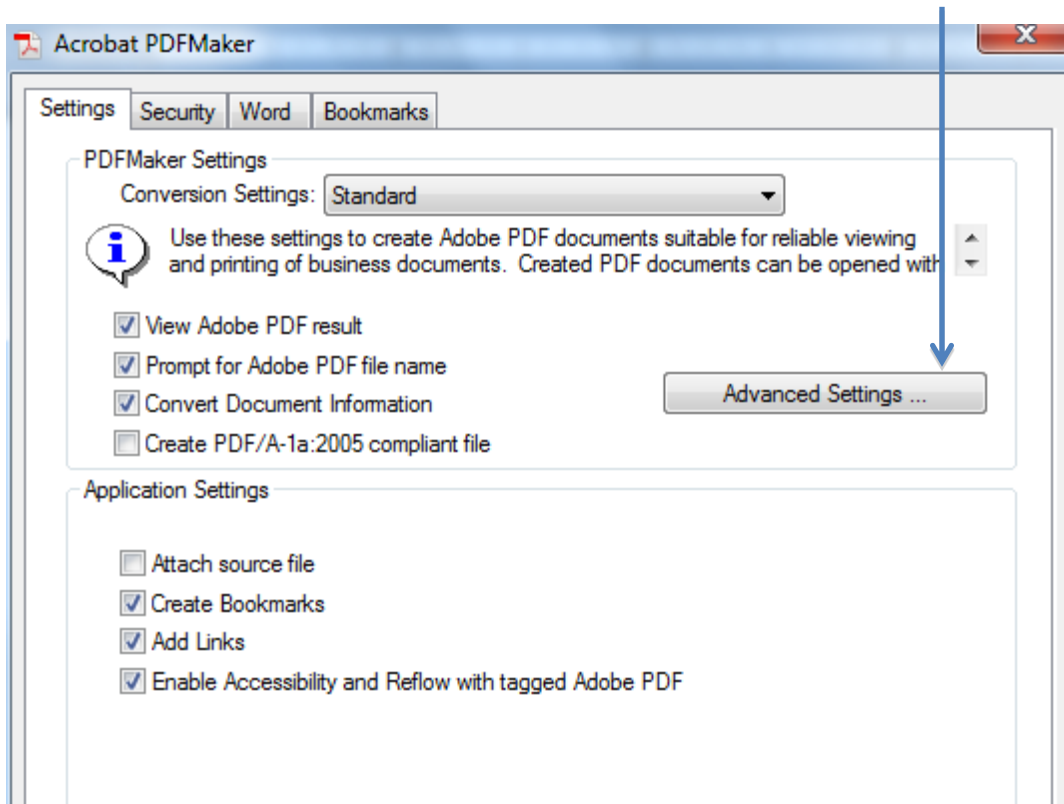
Acrobat PDFMaker

Settings | Security | Word | Bookmarks

PDFMaker Settings

Conversion Settings: Standard

Use these settings to create Adobe PDF documents suitable for reliable viewing and printing of business documents. Created PDF documents can be opened with

View Adobe PDF result

Prompt for Adobe PDF file name

Convert Document Information

Create PDF/A-1a:2005 compliant file

Advanced Settings ...

Application Settings

Attach source file

Create Bookmarks

Add Links

Enable Accessibility and Reflow with tagged Adobe PDF